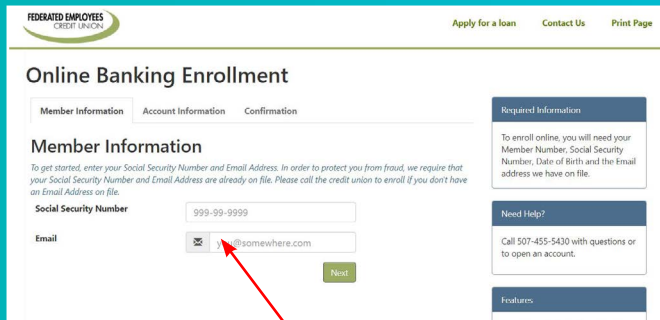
FEDERATED EMPLOYEES CREDIT UNION

Apply for a loan Contact Us Print Page

Online Banking Enrollment

Member Information Account Information Confirmation

Member Information

To get started, enter your Social Security Number and Email Address. In order to protect you from fraud, we require that your Social Security Number and Email Address are already on file. Please call the credit union to enroll if you don't have an Email Address on file.

Social Security Number 999-99-9999

Email y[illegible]u@somewhere.com

Next

Required Information

To enroll online, you will need your Member Number, Social Security Number, Date of Birth and the Email address we have on file.

Need Help?

Call 507-455-5430 with questions or to open an account.

Features